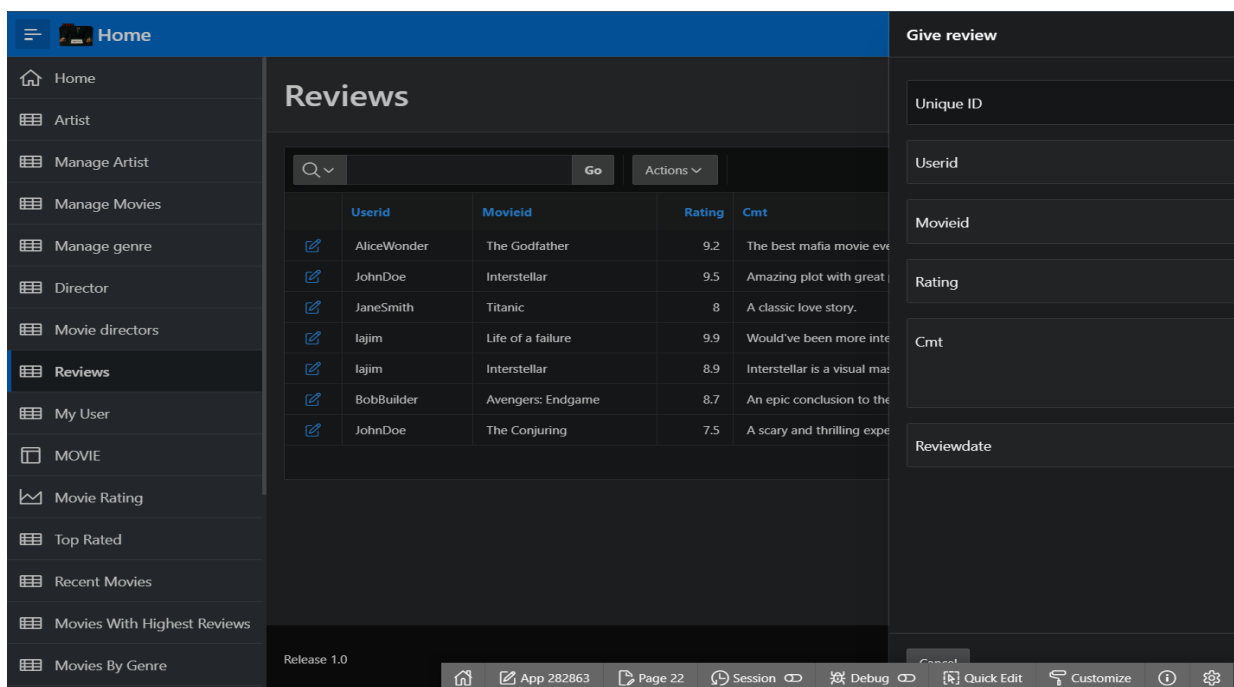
Home

Home
Artist
Manage Artist
Manage Movies
Manage genre
Director
Movie directors
Reviews
My User
MOVIE
Movie Rating
Top Rated
Recent Movies
Movies With Highest Reviews
Movies By Genre

Reviews

Go
Actions

| | Userid | Movieid | Rating | Cmt |
|---|---|---|---|---|
| | AliceWonder | The Godfather | 9.2 | The best mafia movie eve |
| | JohnDoe | Interstellar | 9.5 | Amazing plot with great |
| | JaneSmith | Titanic | 8 | A classic love story. |
| | lajim | Life of a failure | 9.9 | Would've been more inte |
| | lajim | Interstellar | 8.9 | Interstellar is a visual mas |
| | BobBuilder | Avengers: Endgame | 8.7 | An epic conclusion to the |
| | JohnDoe | The Conjuring | 7.5 | A scary and thrilling expe |

Release 1.0

App 282863
Page 22
Session
Debug
Quick Edit
Customize

Give review

Unique ID
Userid
Movieid
Rating
Cmt
Reviewdate

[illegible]